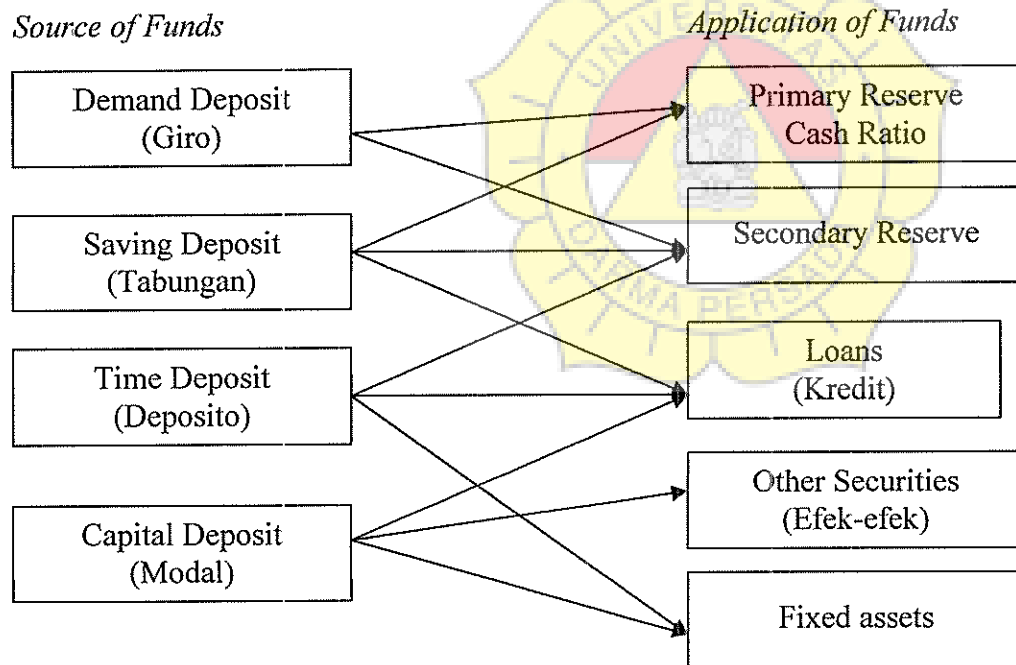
Source of Funds

Application of Funds

Demand Deposit (Giro)

Saving Deposit (Tabungan)

Time Deposit (Deposito)

Capital Deposit (Modal)

Primary Reserve Cash Ratio

Secondary Reserve

Loans (Kredit)

Other Securities (Efek-efek)

Fixed assets